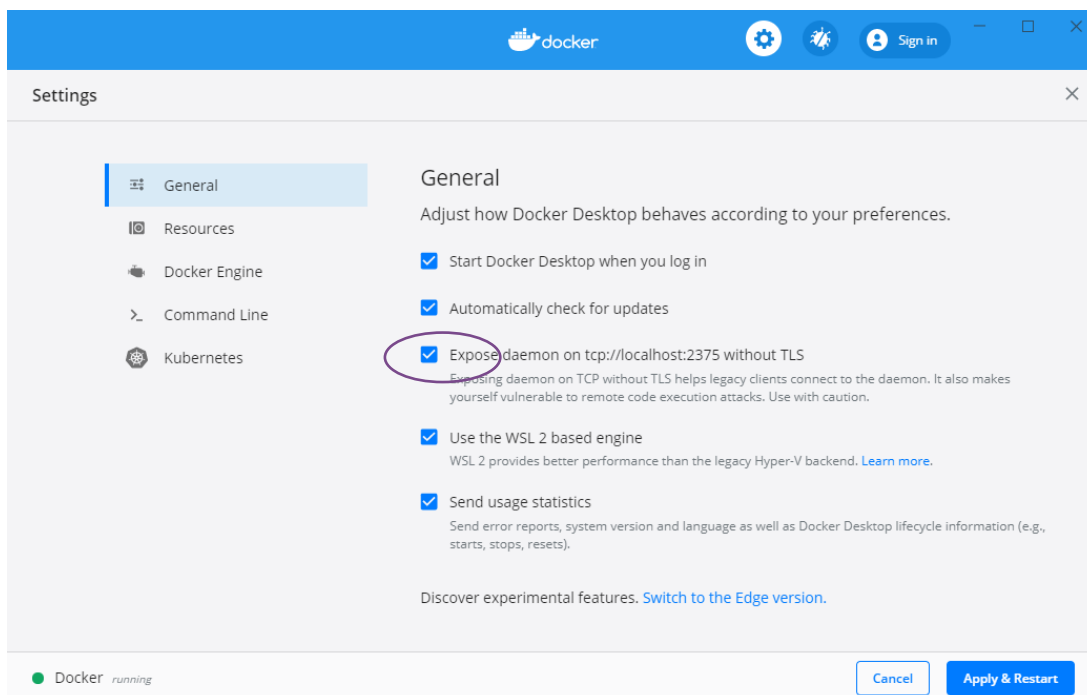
docker

Sign in

Settings

General

Resources

Docker Engine

Command Line

Kubernetes

General

Adjust how Docker Desktop behaves according to your preferences.

Start Docker Desktop when you log in

Automatically check for updates

Expose daemon on tcp://localhost:2375 without TLS

Exposing daemon on TCP without TLS helps legacy clients connect to the daemon. It also makes yourself vulnerable to remote code execution attacks. Use with caution.

Use the WSL 2 based engine

WSL 2 provides better performance than the legacy Hyper-V backend. Learn more.

Send usage statistics

Send error reports, system version and language as well as Docker Desktop lifecycle information (e.g., starts, stops, resets).

Discover experimental features. Switch to the Edge version.

Docker running

Cancel

Apply & Restart